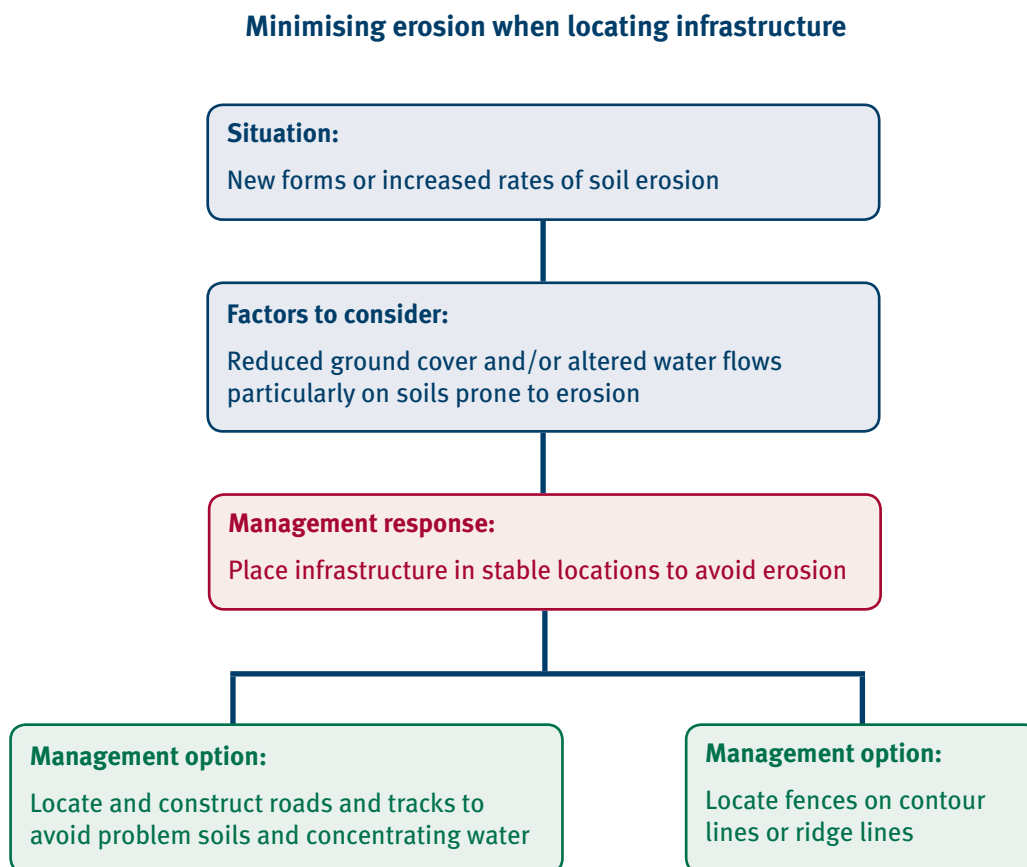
Minimising erosion when locating infrastructure

Situation:

New forms or increased rates of soil erosion

Factors to consider:

Reduced ground cover and/or altered water flows particularly on soils prone to erosion

Management response:

Place infrastructure in stable locations to avoid erosion

Management option:

Locate and construct roads and tracks to avoid problem soils and concentrating water

Management option:

Locate fences on contour lines or ridge lines